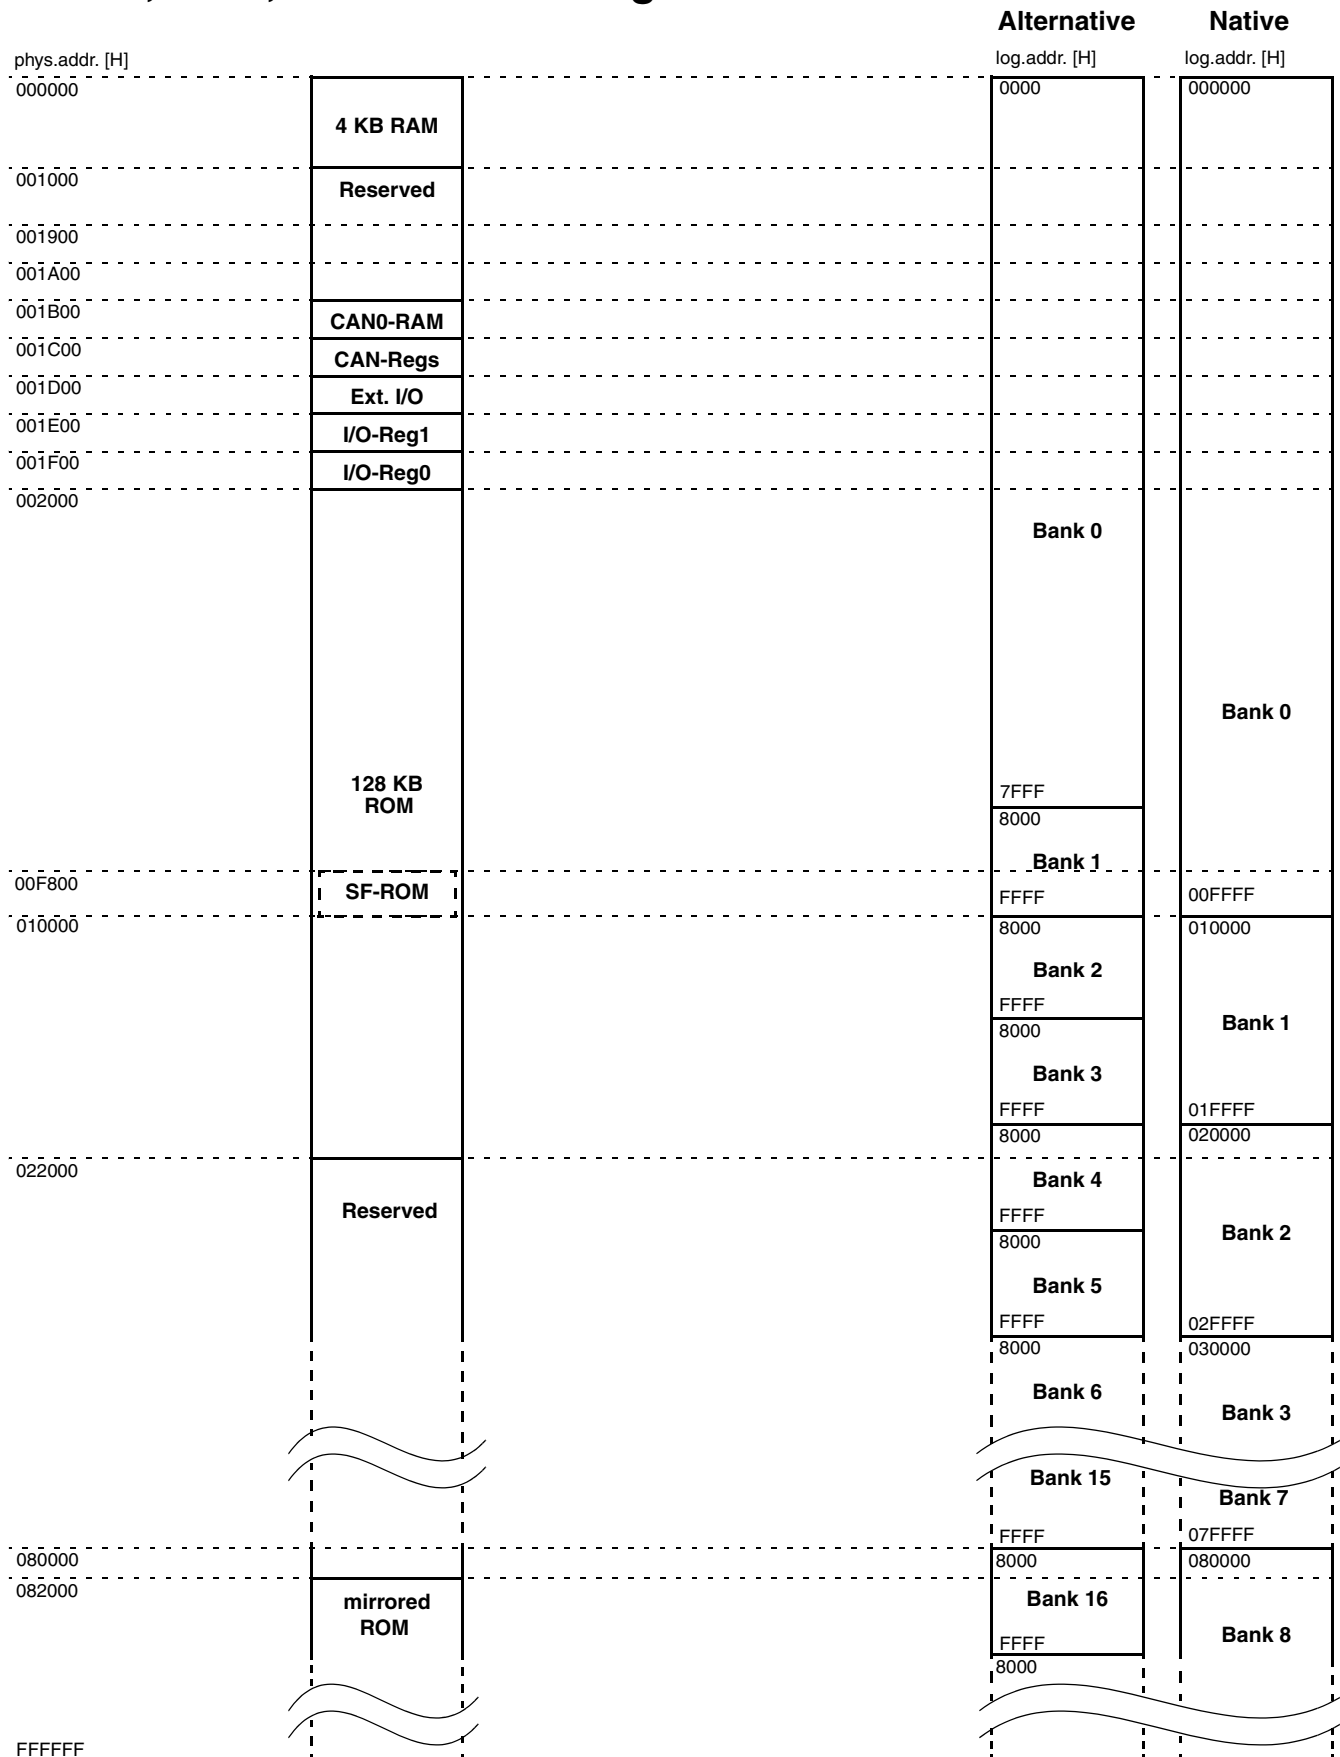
Alternative Native

phys.addr. [H]

log.addr. [H] log.addr. [H]

000000
4 KB RAM
001000
Reserved
001900
001A00
001B00
CAN0-RAM
001C00
CAN-Regs
001D00
Ext. I/O
001E00
I/O-Reg1
001F00
I/O-Reg0
002000
128 KB ROM
00F800
SF-ROM
010000
022000
Reserved
080000
082000
mirrored ROM
FFFFFF

0000
Bank 0
7FFF
8000
Bank 1
FFFF
8000
Bank 2
FFFF
8000
Bank 3
FFFF
8000
Bank 4
FFFF
8000
Bank 5
FFFF
8000
Bank 6
Bank 15
FFFF
8000
Bank 16
FFFF
8000

000000
Bank 0
00FFFF
010000
Bank 1
01FFFF
020000
Bank 2
02FFFF
030000
Bank 3
Bank 7
07FFFF
080000
Bank 8